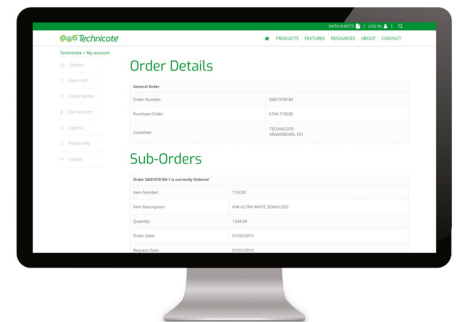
DATA SHEETS | LOG IN | 

Technicote

PRODUCTS FEATURES RESOURCES ABOUT CONTACT

Technicote › My account

Orders
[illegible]
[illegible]
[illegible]
Logout
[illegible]
Logout

Order Details

General Order

| | |
|---|---|
| Order Number: | IS001078184 |
| Purchase Order: | 6704-710030 |
| Customer: | TECHNICOTE MIAMISBURG, OH |

Sub-Orders

Order IS001078184-1 is currently Ordered

| | |
|---|---|
| Item Number: | 710030 |
| Item Description: | 60# ULTRA WHITE SEMIGLOSS |
| Quantity: | 1248.00 |
| Order Date: | 07/25/2019 |
| Request Date: | 07/31/2019 |